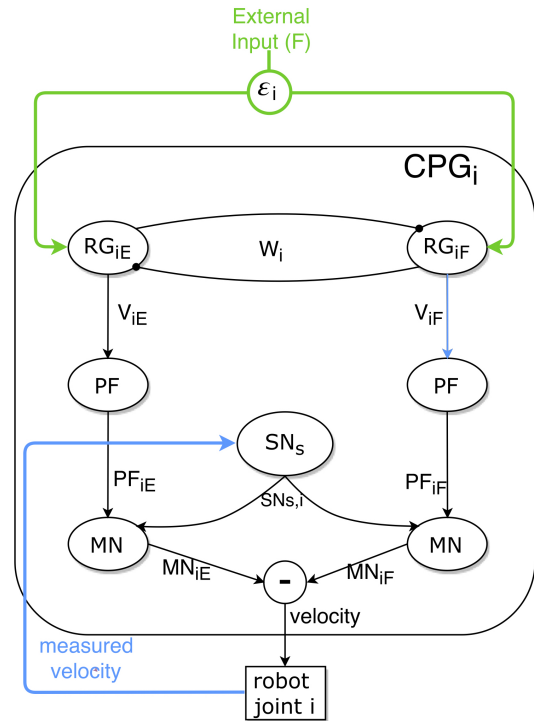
External Input (F)

$\varepsilon_i$

CPG$_i$

RG$_{iE}$

W$_i$

RG$_{iF}$

V$_{iE}$

V$_{iF}$

PF

PF

SN$_s$

PF$_{iE}$

SNs,i

PF$_{iF}$

MN

MN

MN$_{iE}$

-

MN$_{iF}$

velocity

measured velocity

robot joint i